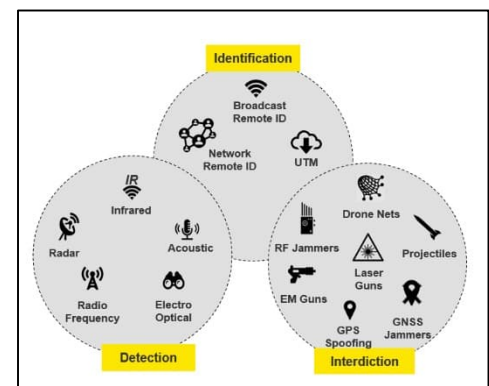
Identification

Broadcast Remote ID

Network Remote ID

UTM

IR

Infrared

Radar

Acoustic

Radio Frequency

Electro Optical

Detection

Drone Nets

RF Jammers

Projectiles

Laser Guns

EM Guns

GPS Spoofing

GNSS Jammers

Interdiction